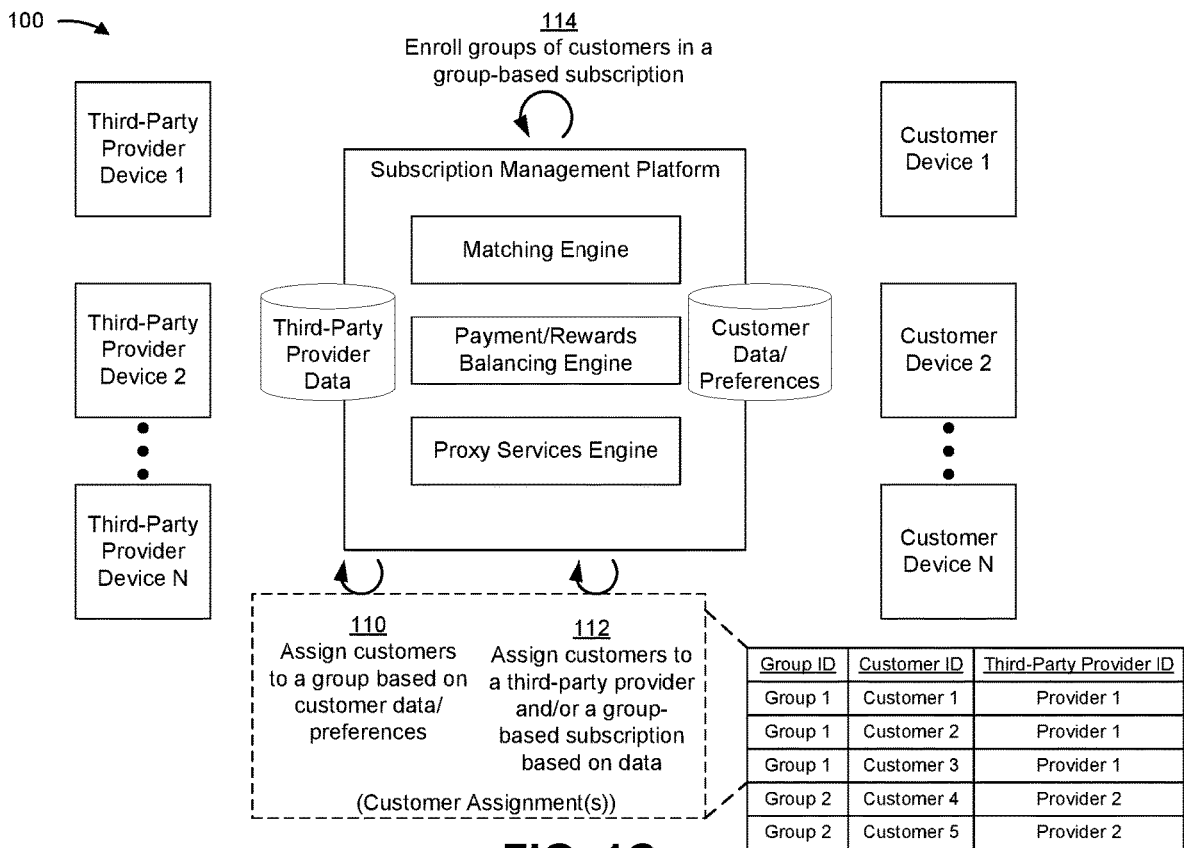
100

114
Enroll groups of customers in a group-based subscription

Third-Party Provider Device 1

Third-Party Provider Device 2

Third-Party Provider Device N

Subscription Management Platform

Matching Engine

Third-Party Provider Data

Payment/Rewards Balancing Engine

Customer Data/ Preferences

Proxy Services Engine

Customer Device 1

Customer Device 2

Customer Device N

110
Assign customers to a group based on customer data/ preferences

112
Assign customers to a third-party provider and/or a group-based subscription based on data

(Customer Assignment(s))

| Group ID | Customer ID | Third-Party Provider ID |
|---|---|---|
| Group 1 | Customer 1 | Provider 1 |
| Group 1 | Customer 2 | Provider 1 |
| Group 1 | Customer 3 | Provider 1 |
| Group 2 | Customer 4 | Provider 2 |
| Group 2 | Customer 5 | Provider 2 |

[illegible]